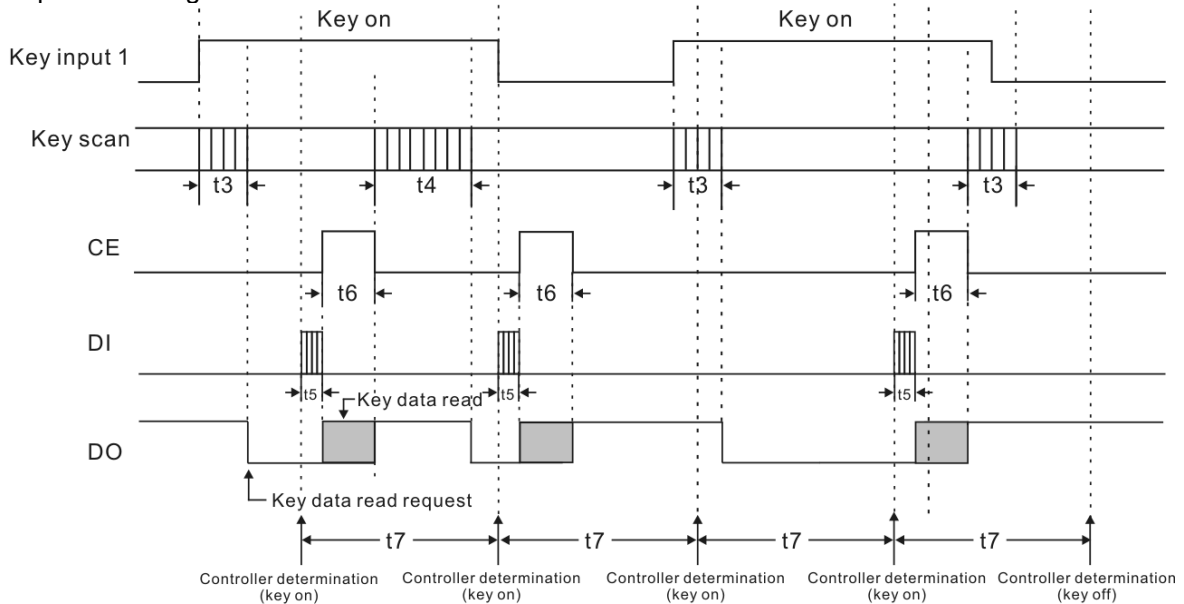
Key on

Key on

Key input 1

Key scan

t3

t4

t3

t3

CE

t6

t6

t6

DI

t5

t5

t5

Key data read

DO

Key data read request

t7

t7

t7

t7

Controller determination (key on)

Controller determination (key on)

Controller determination (key on)

Controller determination (key on)

Controller determination (key off)